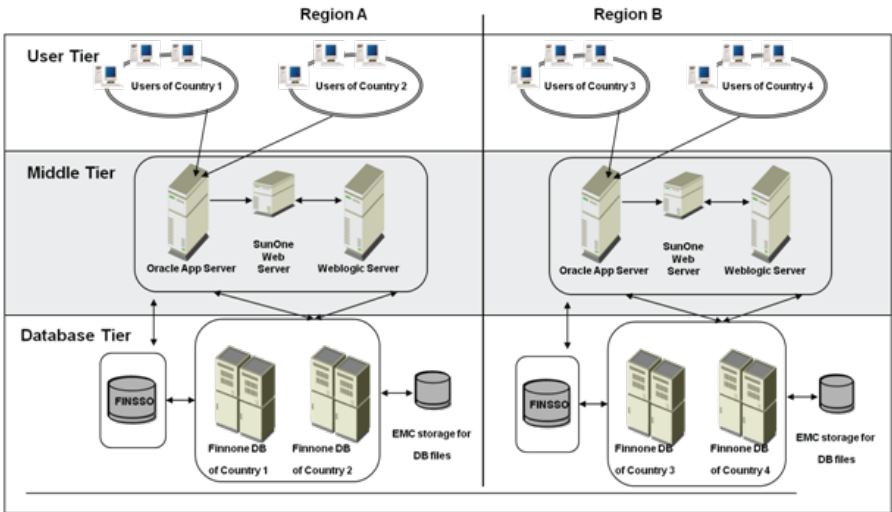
Region A

Region B

User Tier

Users of Country 1

Users of Country 2

Users of Country 3

Users of Country 4

Middle Tier

Oracle App Server

SunOne Web Server

Weblogic Server

Oracle App Server

SunOne Web Server

Weblogic Server

Database Tier

FINSSO

Finnone DB of Country 1

Finnone DB of Country 2

EMC storage for DB files

FINSSO

Finnone DB of Country 3

Finnone DB of Country 4

EMC storage for DB files